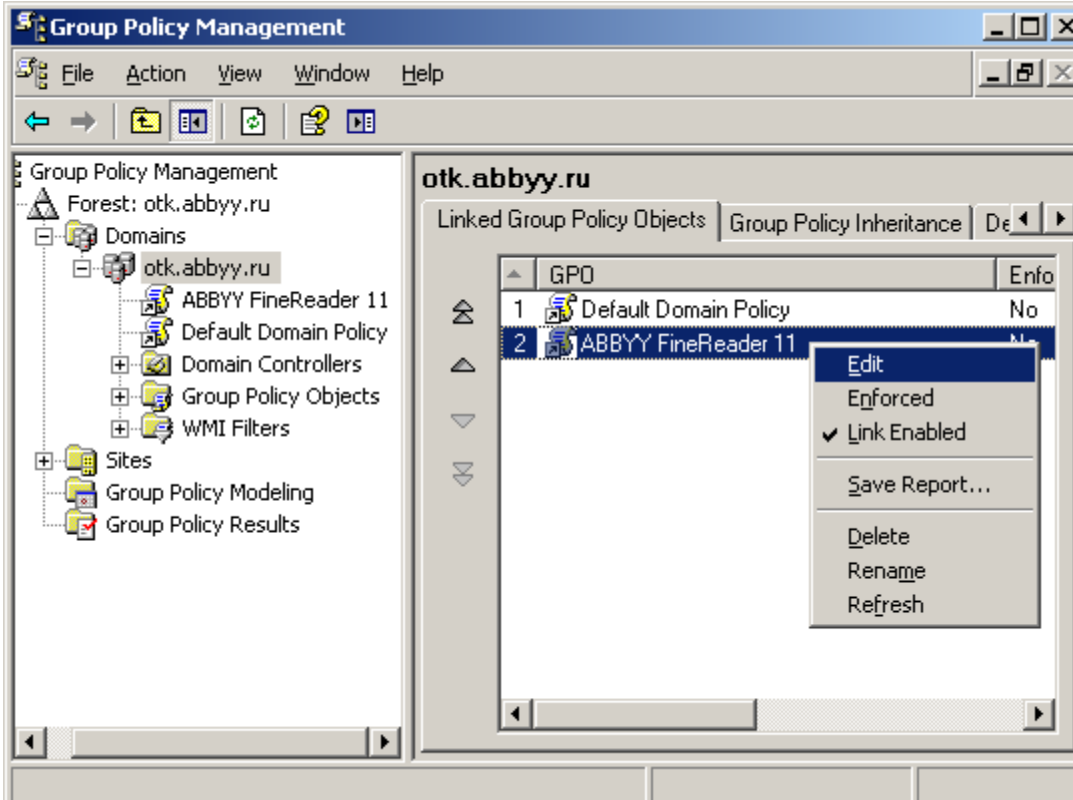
Group Policy Management

File Action View Window Help

Group Policy Management
Forest: otk.abbyy.ru
Domains
otk.abbyy.ru
ABBYY FineReader 11
Default Domain Policy
Domain Controllers
Group Policy Objects
WMI Filters
Sites
Group Policy Modeling
Group Policy Results

otk.abbyy.ru

Linked Group Policy Objects | Group Policy Inheritance | De

| | GPO | Enfo |
|---|---|---|
| 1 | Default Domain Policy | No |
| 2 | ABBYY FineReader 11 | No |

Edit
Enforced
Link Enabled
Save Report...
Delete
Rename
Refresh

GPO